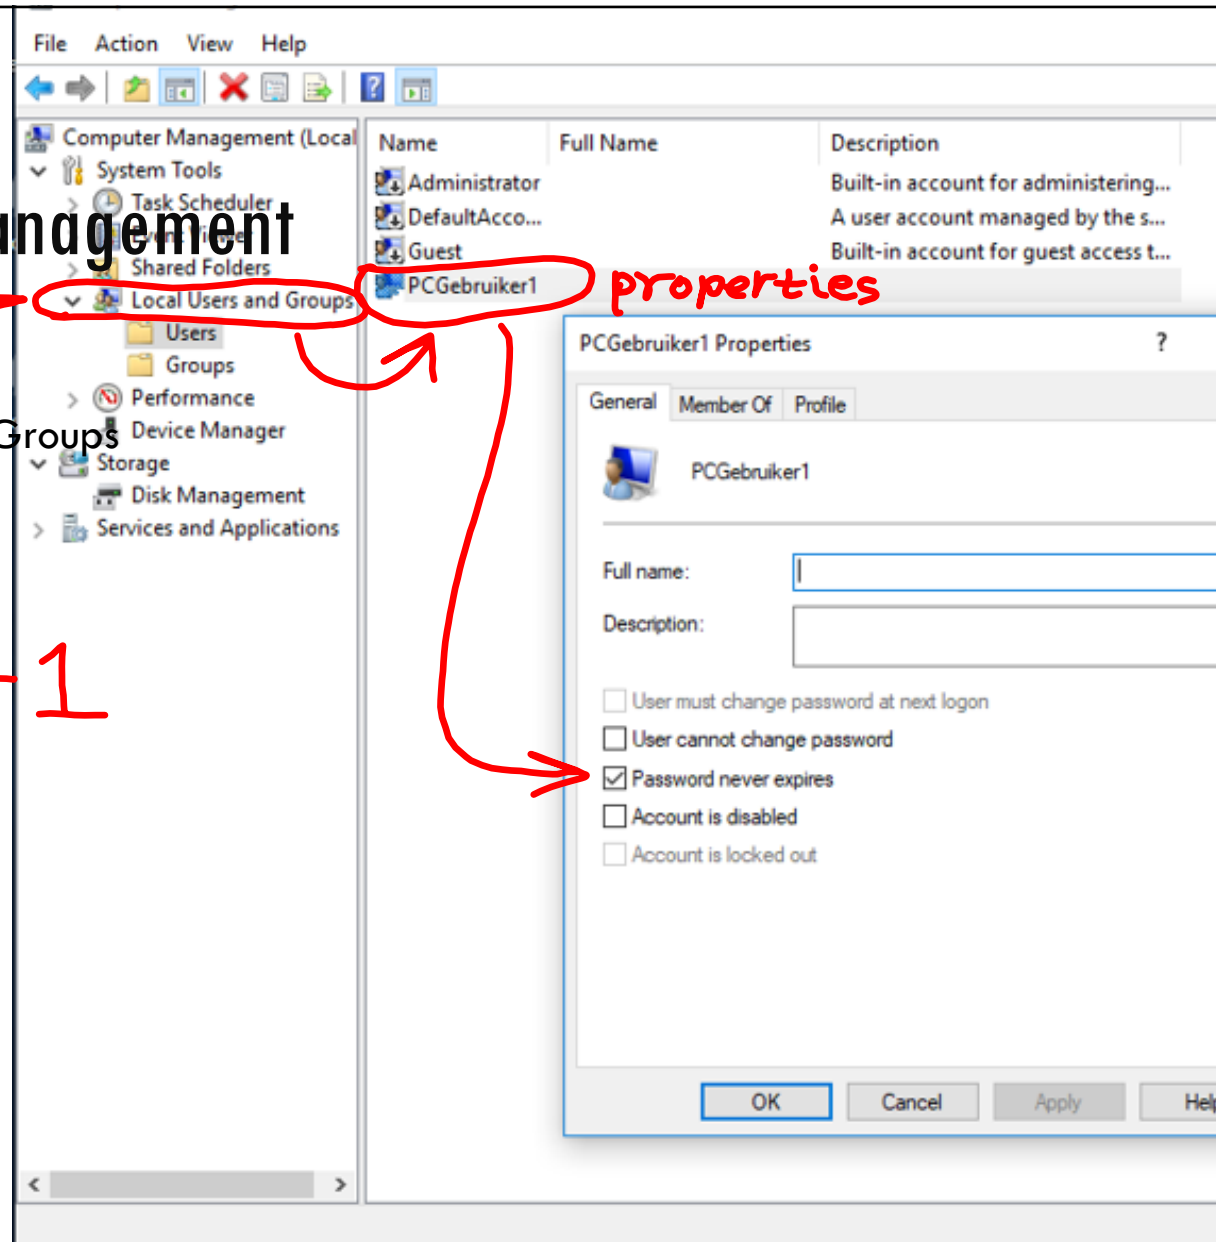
File Action View Help

Computer Management (Local
System Tools
Task Scheduler
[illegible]
Shared Folders
Local Users and Groups
Users
Groups
Performance
Device Manager
Storage
Disk Management
Services and Applications

nagement
Groups
1

| Name | Full Name | Description |
|---|---|---|
| Administrator | | Built-in account for administering... |
| DefaultAcco... | | A user account managed by the s... |
| Guest | | Built-in account for guest access t... |
| PCGebruiker1 | | |

properties

PCGebruiker1 Properties ?

General Member Of Profile

PCGebruiker1

Full name:
Description:

User must change password at next logon
User cannot change password
Password never expires
Account is disabled
Account is locked out

OK Cancel Apply Hel